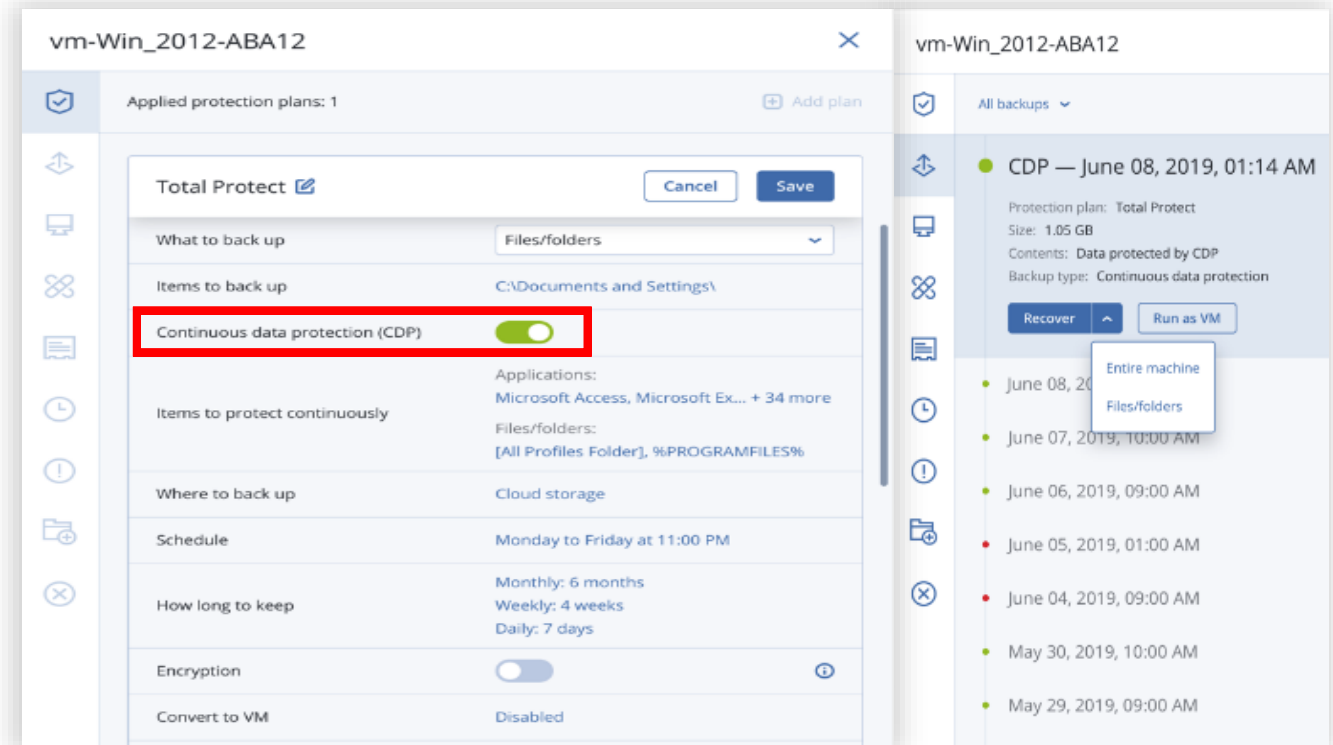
vm-Win_2012-ABA12

Applied protection plans: 1

Add plan

Total Protect

Cancel

Save

| | |
|---|---|
| What to back up | Files/folders |
| Items to back up | C:\Documents and Settings\ |
| Continuous data protection (CDP) | |
| Items to protect continuously | Applications: Microsoft Access, Microsoft Ex... + 34 more Files/folders: [All Profiles Folder], %PROGRAMFILES% |
| Where to back up | Cloud storage |
| Schedule | Monday to Friday at 11:00 PM |
| How long to keep | Monthly: 6 months Weekly: 4 weeks Daily: 7 days |
| Encryption | |
| Convert to VM | Disabled |

vm-Win_2012-ABA12

All backups

CDP — June 08, 2019, 01:14 AM

Protection plan: Total Protect
Size: 1.05 GB
Contents: Data protected by CDP
Backup type: Continuous data protection

Recover

Run as VM

Entire machine

Files/folders

June 08, 20

June 07, 2019, 10:00 AM

June 06, 2019, 09:00 AM

June 05, 2019, 01:00 AM

June 04, 2019, 09:00 AM

May 30, 2019, 10:00 AM

May 29, 2019, 09:00 AM